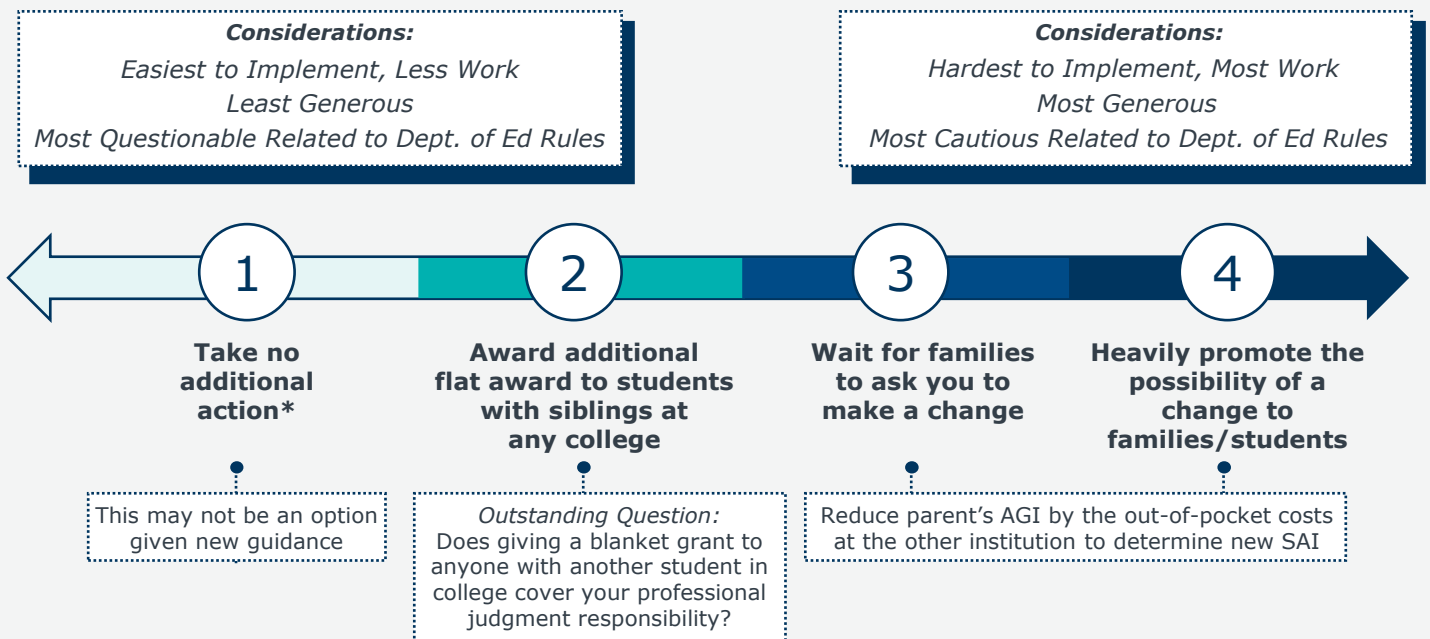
Considerations:
Easiest to Implement, Less Work
Least Generous
Most Questionable Related to Dept. of Ed Rules

Considerations:
Hardest to Implement, Most Work
Most Generous
Most Cautious Related to Dept. of Ed Rules

1

2

3

4

Take no additional action*

Award additional flat award to students with siblings at any college

Wait for families to ask you to make a change

Heavily promote the possibility of a change to families/students

This may not be an option given new guidance

Outstanding Question:
Does giving a blanket grant to anyone with another student in college cover your professional judgment responsibility?

Reduce parent's AGI by the out-of-pocket costs at the other institution to determine new SAI